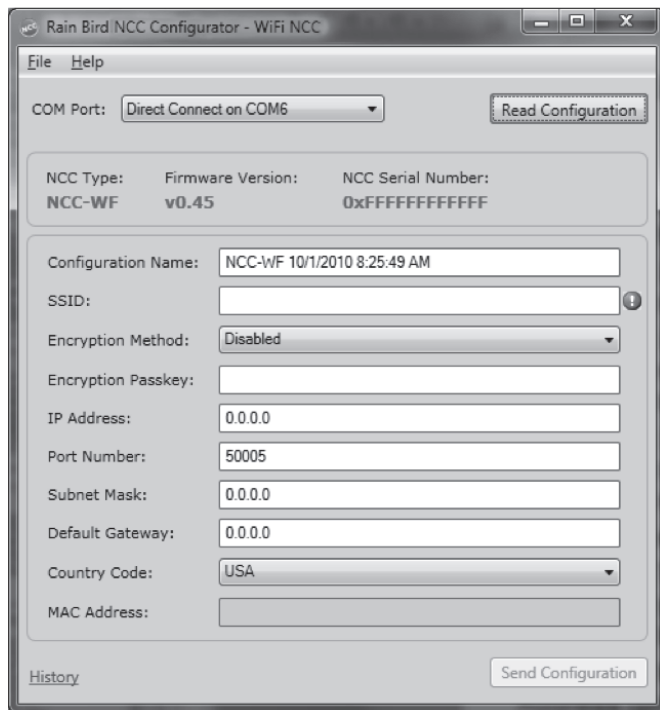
Rain Bird NCC Configurator - WiFi NCC

File Help

COM Port: Direct Connect on COM6

Read Configuration

NCC Type: NCC-WF

Firmware Version: v0.45

NCC Serial Number: 0xFFFFFFFFFFFF

Configuration Name: NCC-WF 10/1/2010 8:25:49 AM

SSID:

Encryption Method: Disabled

Encryption Passkey:

IP Address: 0.0.0.0

Port Number: 50005

Subnet Mask: 0.0.0.0

Default Gateway: 0.0.0.0

Country Code: USA

MAC Address:

History

Send Configuration